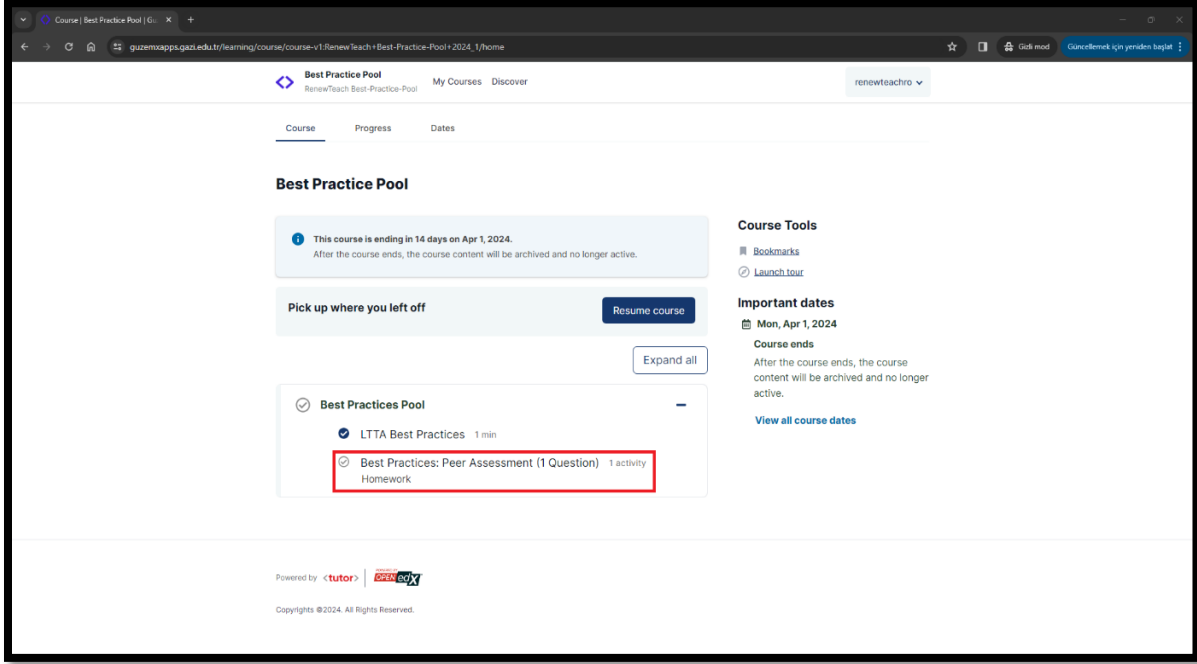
Course | Best Practice Pool | Gü

guzemxapps.gazi.edu.tr/learning/course/course-v1:RenewTeach+Best-Practice-Pool+2024_1/home

Gizli mod

Güncellemek için yeniden başlat

Best Practice Pool
RenewTeach Best-Practice-Pool

My Courses Discover

renewteachro

Course Progress Dates

Best Practice Pool

This course is ending in 14 days on Apr 1, 2024.
After the course ends, the course content will be archived and no longer active.

Pick up where you left off

Resume course

Expand all

Best Practices Pool

LTTA Best Practices 1 min

Best Practices: Peer Assessment (1 Question) 1 activity
Homework

Course Tools

Bookmarks

Launch tour

Important dates

Mon, Apr 1, 2024

Course ends

After the course ends, the course content will be archived and no longer active.

View all course dates

Powered by tutor OPEN edX

Copyrights ©2024. All Rights Reserved.